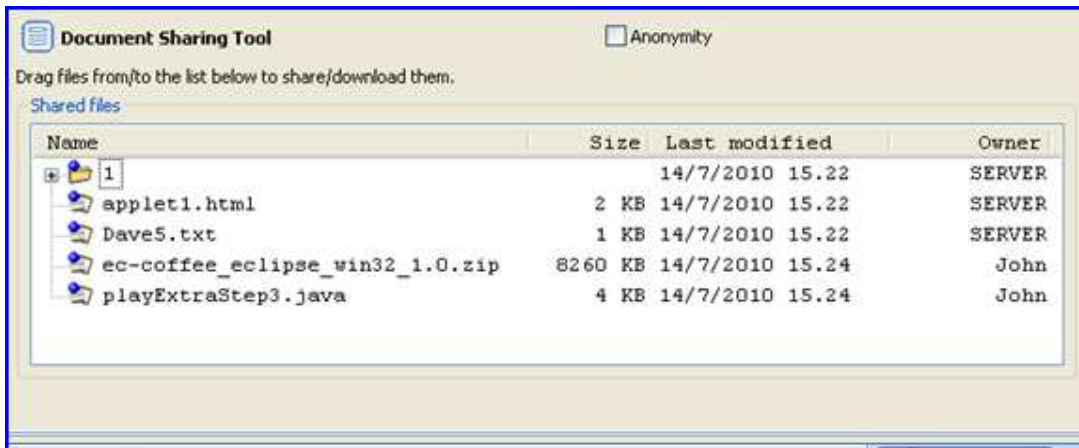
Document Sharing Tool

Anonymity

Drag files from/to the list below to share/download them.

Shared files

| Name | Size | Last modified | Owner |
|---|---|---|---|
| 1 | | 14/7/2010 15.22 | SERVER |
| applet1.html | 2 KB | 14/7/2010 15.22 | SERVER |
| Dave5.txt | 1 KB | 14/7/2010 15.22 | SERVER |
| ec-coffee_eclipse_win32_1.0.zip | 8260 KB | 14/7/2010 15.24 | John |
| playExtraStep3.java | 4 KB | 14/7/2010 15.24 | John |